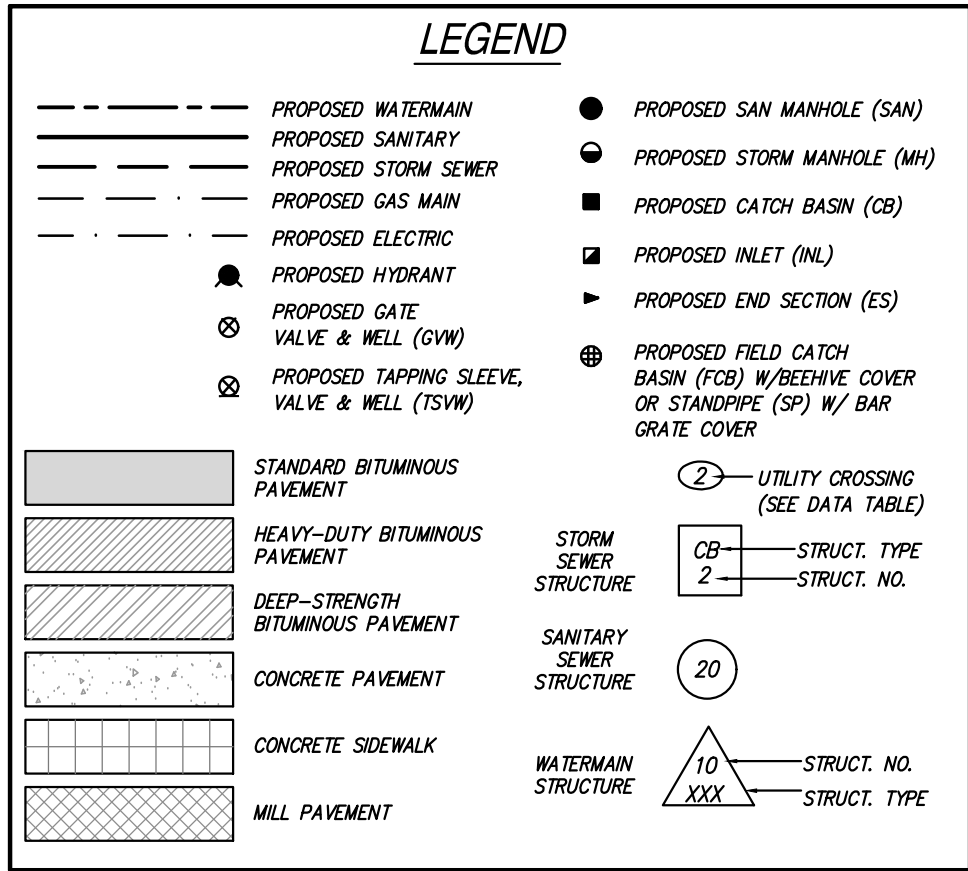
LEGEND

PROPOSED WATERMAIN
PROPOSED SANITARY
PROPOSED STORM SEWER
PROPOSED GAS MAIN
PROPOSED ELECTRIC
PROPOSED HYDRANT
PROPOSED GATE VALVE & WELL (GVW)
PROPOSED TAPPING SLEEVE, VALVE & WELL (TSVW)

PROPOSED SAN MANHOLE (SAN)
PROPOSED STORM MANHOLE (MH)
PROPOSED CATCH BASIN (CB)
PROPOSED INLET (INL)
PROPOSED END SECTION (ES)
PROPOSED FIELD CATCH BASIN (FCB) W/BEEHIVE COVER OR STANDPIPE (SP) W/ BAR GRATE COVER

STANDARD BITUMINOUS PAVEMENT
HEAVY-DUTY BITUMINOUS PAVEMENT
DEEP-STRENGTH BITUMINOUS PAVEMENT
CONCRETE PAVEMENT
CONCRETE SIDEWALK
MILL PAVEMENT

2 UTILITY CROSSING (SEE DATA TABLE)

STORM SEWER STRUCTURE
CB STRUCT. TYPE
2 STRUCT. NO.

SANITARY SEWER STRUCTURE
20

WATERMAIN STRUCTURE
10 STRUCT. NO.
XXX STRUCT. TYPE